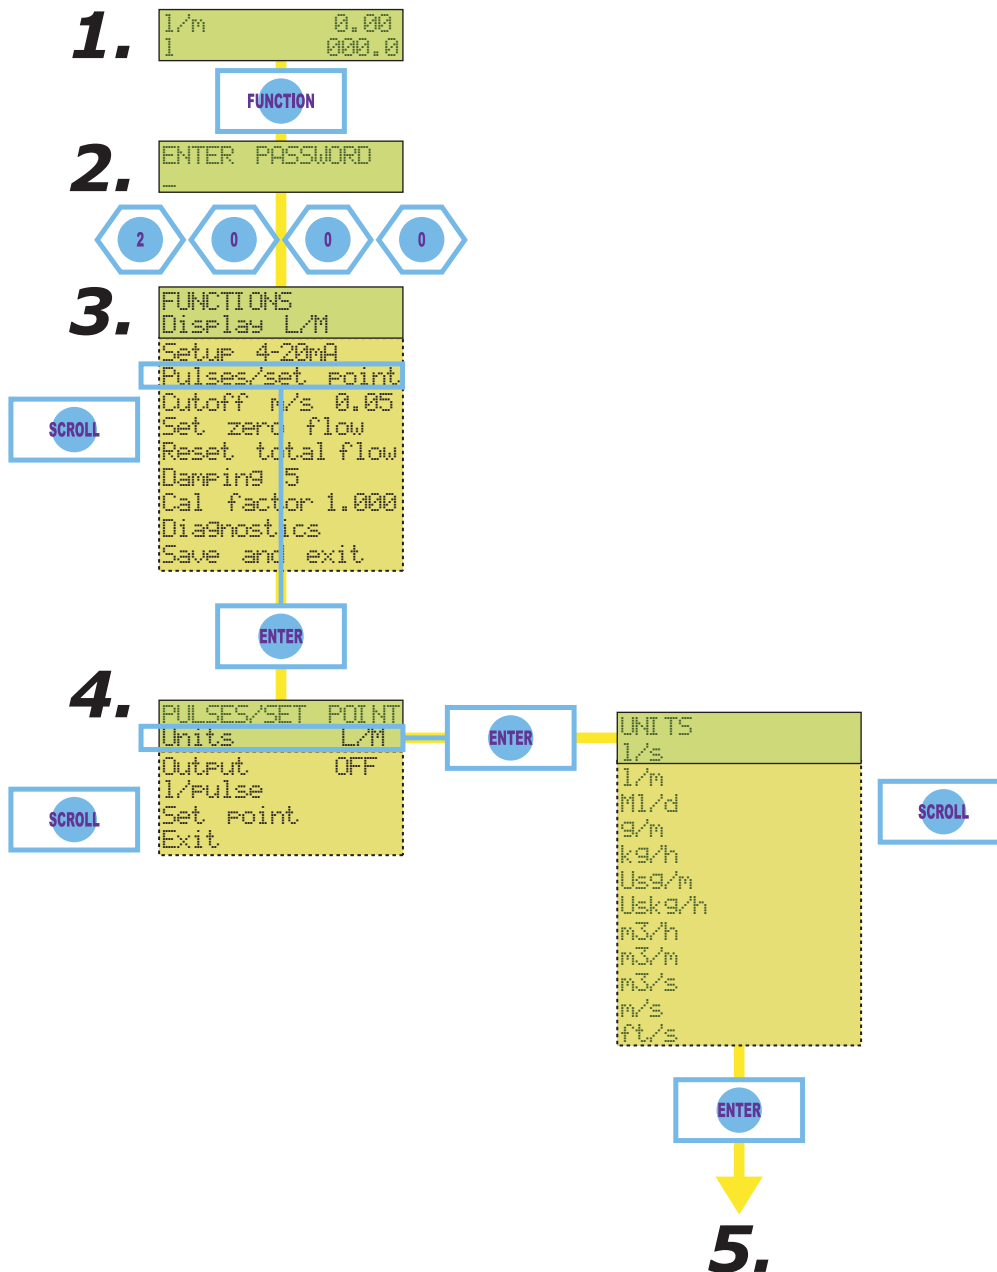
1.

l/m 0.00
l 000.0

FUNCTION

2.

ENTER PASSWORD
_

2 0 0 0

3.

FUNCTIONS
Display L/M
Setup 4-20mA
Pulses/set point
Cutoff m/s 0.05
Set zero flow
Reset total flow
Damping 5
Cal factor 1.000
Diagnostics
Save and exit

SCROLL

ENTER

4.

PULSES/SET POINT
Units L/M
Output OFF
l/pulse
Set point
Exit

SCROLL

ENTER

UNITS
l/s
l/m
Ml/d
g/m
kg/h
Usg/m
Uskg/h
m3/h
m3/m
m3/s
m/s
ft/s

SCROLL

ENTER

5.